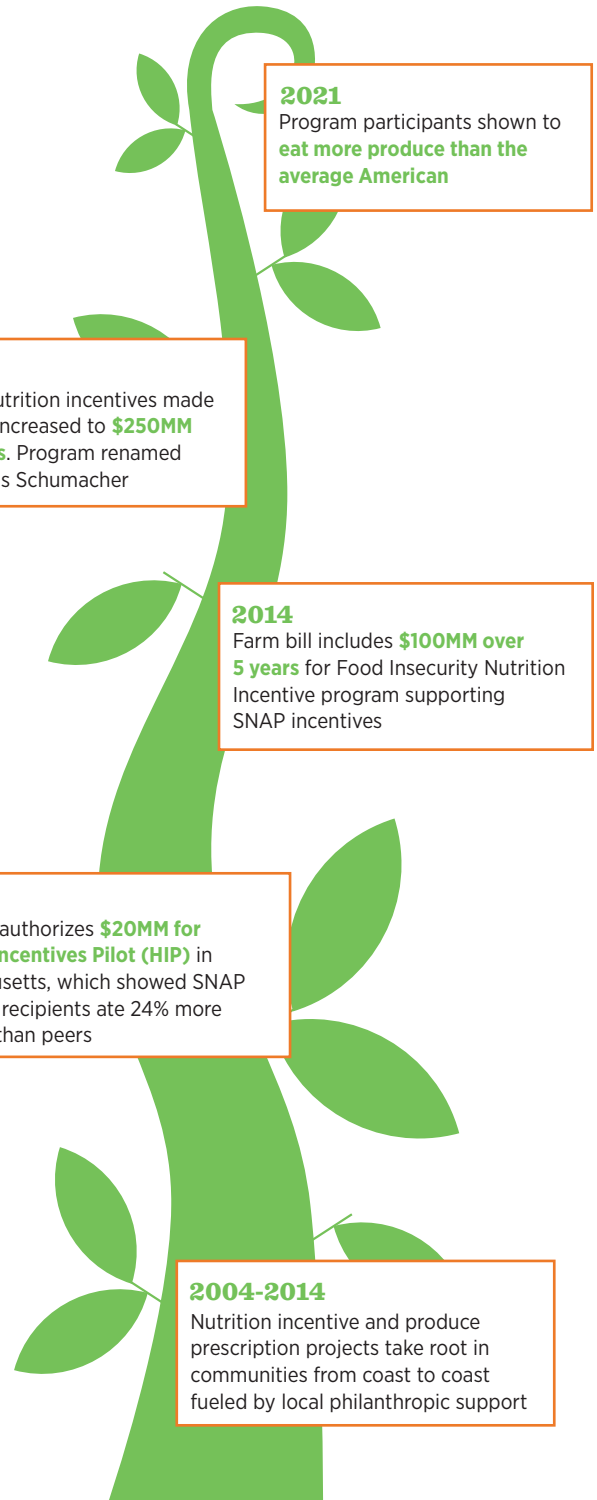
2021
Program participants shown to **eat more produce than the average American**

utrition incentives made ncreased to $250MM s. Program renamed s Schumacher

2014
Farm bill includes $100MM over 5 years for Food Insecurity Nutrition Incentive program supporting SNAP incentives

authorizes $20MM for ncentives Pilot (HIP) in usetts, which showed SNAP recipients ate 24% more than peers

2004-2014
Nutrition incentive and produce prescription projects take root in communities from coast to coast fueled by local philanthropic support